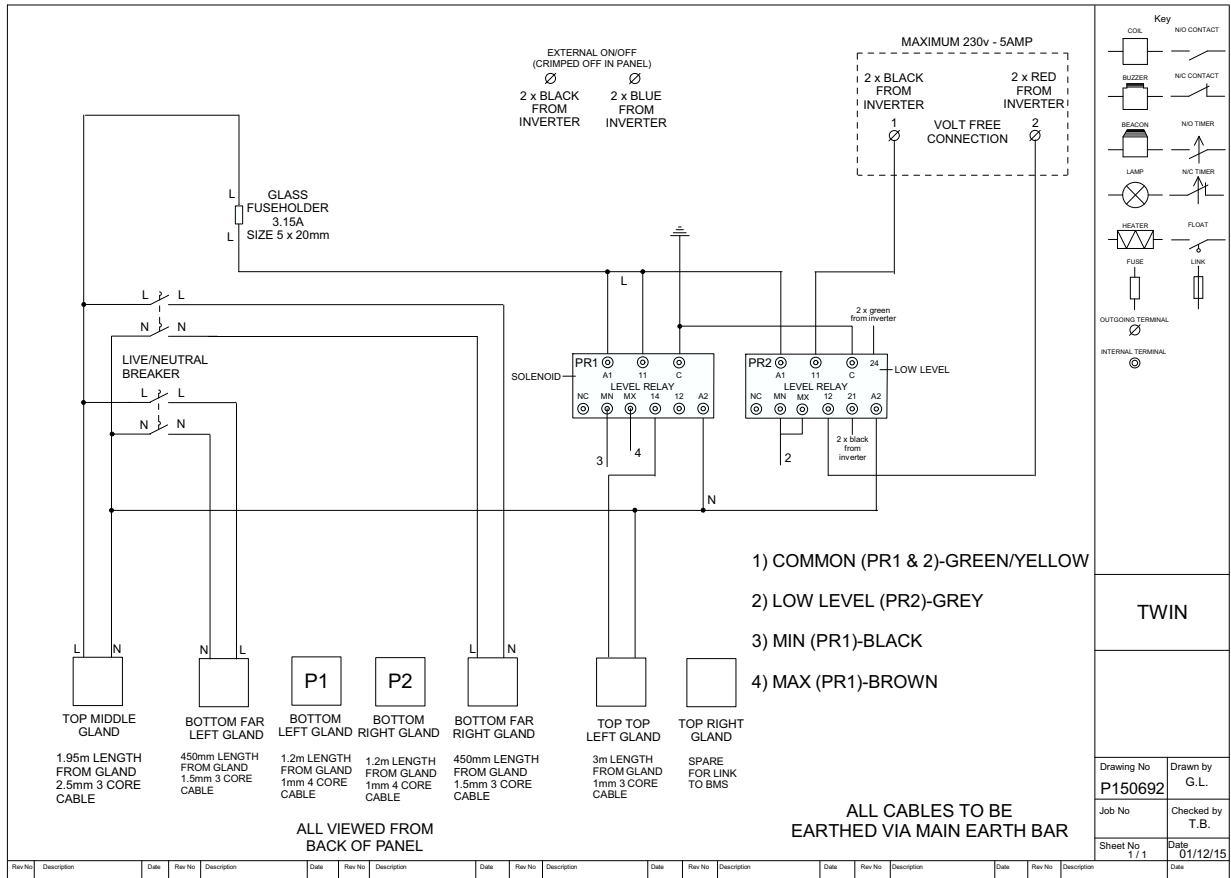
EXTERNAL ON/OFF
(CRIMPED OFF IN PANEL)
Ø Ø
2 x BLACK FROM INVERTER
2 x BLUE FROM INVERTER

MAXIMUM 230v - 5AMP
2 x BLACK FROM INVERTER
2 x RED FROM INVERTER
1 Ø
VOLT FREE CONNECTION
2 Ø

L
GLASS FUSEHOLDER 3.15A SIZE 5 x 20mm
L

L

L L
N N
LIVE/NEUTRAL BREAKER
L L
N N

2 x green from inverter

PR1 A1 11 C
SOLENOID
LEVEL RELAY
NC MN MX 14 12 A2

PR2 A1 11 C 24
LOW LEVEL
LEVEL RELAY
NC MN MX 12 21 A2

3 4
2
2 x black from inverter

N

1) COMMON (PR1 & 2)-GREEN/YELLOW
2) LOW LEVEL (PR2)-GREY
3) MIN (PR1)-BLACK
4) MAX (PR1)-BROWN

L N
N L
P1
P2
L N

TOP MIDDLE GLAND
1.95m LENGTH FROM GLAND 2.5mm 3 CORE CABLE

BOTTOM FAR LEFT GLAND
450mm LENGTH FROM GLAND 1.5mm 3 CORE CABLE

BOTTOM LEFT GLAND
1.2m LENGTH FROM GLAND 1mm 4 CORE CABLE

BOTTOM RIGHT GLAND
1.2m LENGTH FROM GLAND 1mm 4 CORE CABLE

BOTTOM FAR RIGHT GLAND
450mm LENGTH FROM GLAND 1.5mm 3 CORE CABLE

TOP TOP LEFT GLAND
3m LENGTH FROM GLAND 1mm 3 CORE CABLE

TOP RIGHT GLAND
SPARE FOR LINK TO BMS

ALL VIEWED FROM BACK OF PANEL

ALL CABLES TO BE EARTHED VIA MAIN EARTH BAR

Key
COIL
N/O CONTACT
BUZZER
N/C CONTACT
BEACON
N/O TIMER
LAMP
N/C TIMER
HEATER
FLOAT
FUSE
LINK
OUTGOING TERMINAL
Ø
INTERNAL TERMINAL

TWIN

Drawing No
P150692
Drawn by
G.L.
Job No
Checked by
T.B.
Sheet No
1 / 1
Date
01/12/15

| Rev No | Description | Date | Rev No | Description | Date | Rev No | Description | Date | Rev No | Description | Date | Rev No | Description | Date | Rev No | Description | Date | Rev No | Description | Date |